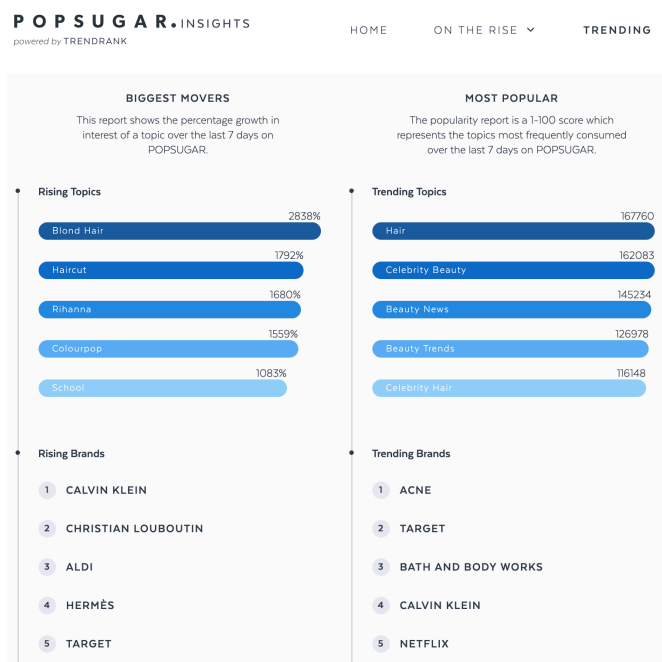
POPSUGAR. INSIGHTS
powered by TRENDRANK

HOME ON THE RISE TRENDING

BIGGEST MOVERS
This report shows the percentage growth in interest of a topic over the last 7 days on POPSUGAR.

Rising Topics
2838%
Blond Hair
1792%
Haircut
1680%
Rihanna
1559%
Colourpop
1083%
School

Rising Brands
1 CALVIN KLEIN
2 CHRISTIAN LOUBOUTIN
3 ALDI
4 HERMÈS
5 TARGET

MOST POPULAR
The popularity report is a 1-100 score which represents the topics most frequently consumed over the last 7 days on POPSUGAR.

Trending Topics
167760
Hair
162083
Celebrity Beauty
145234
Beauty News
126978
Beauty Trends
116148
Celebrity Hair

Trending Brands
1 ACNE
2 TARGET
3 BATH AND BODY WORKS
4 CALVIN KLEIN
5 NETFLIX